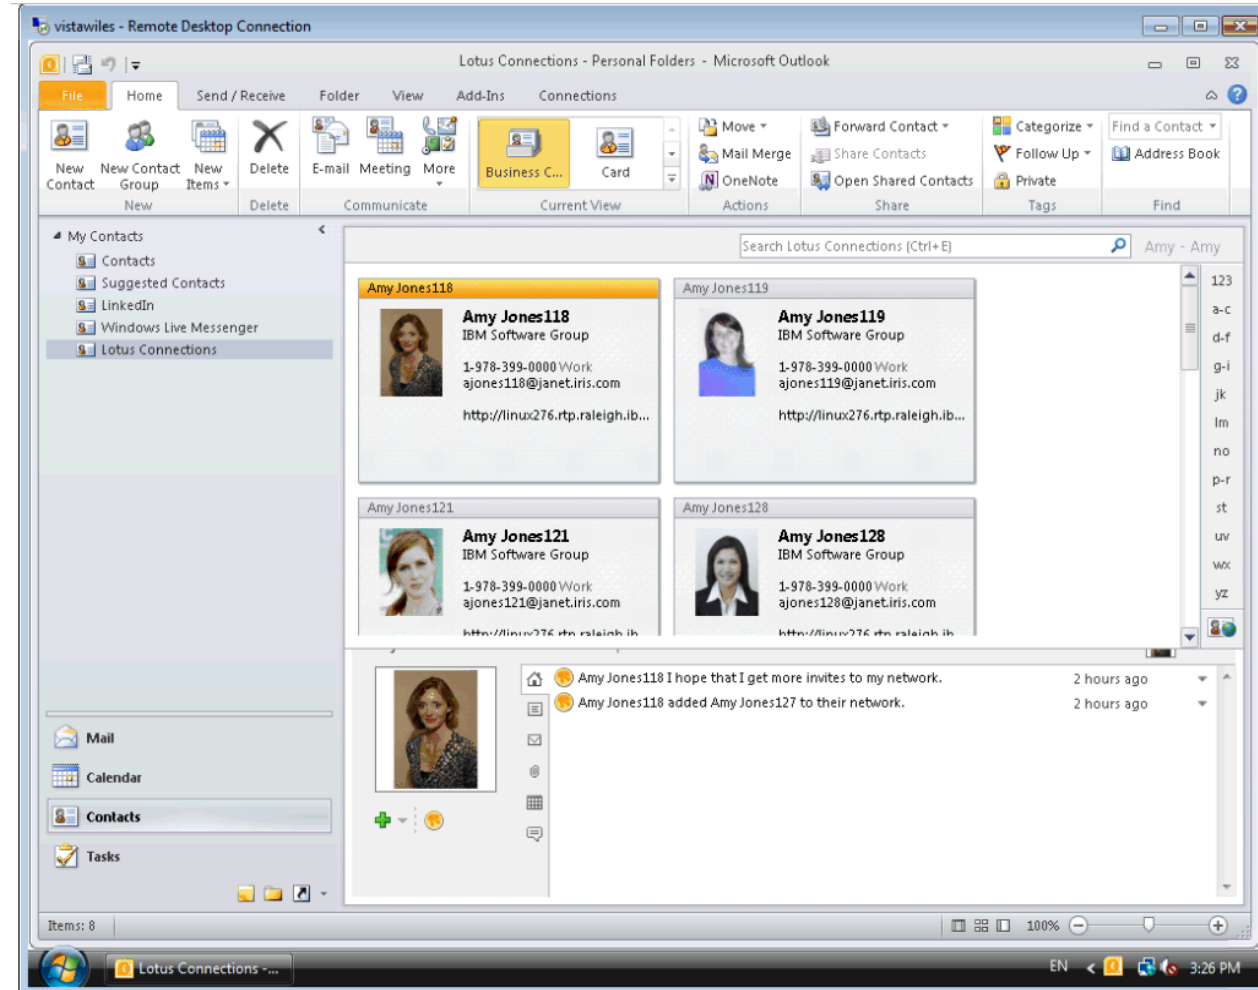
vistawiles - Remote Desktop Connection

Lotus Connections - Personal Folders - Microsoft Outlook

File | Home | Send / Receive | Folder | View | Add-Ins | Connections

New Contact | New Contact Group | New Items | New

Delete | Delete

E-mail | Meeting | More | Communicate

Business C... | Card | Current View

Move | Mail Merge | OneNote | Actions

Forward Contact | Share Contacts | Open Shared Contacts | Share

Categorize | Follow Up | Private | Tags

Find a Contact | Address Book | Find

My Contacts
Contacts
Suggested Contacts
LinkedIn
Windows Live Messenger
Lotus Connections

Search Lotus Connections (Ctrl+E)

Amy - Amy

Amy Jones118
Amy Jones118
IBM Software Group
1-978-399-0000 Work
ajones118@janet.iris.com
http://linux276.rtp.raleigh.ib...

Amy Jones119
Amy Jones119
IBM Software Group
1-978-399-0000 Work
ajones119@janet.iris.com
http://linux276.rtp.raleigh.ib...

Amy Jones121
Amy Jones121
IBM Software Group
1-978-399-0000 Work
ajones121@janet.iris.com
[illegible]

Amy Jones128
Amy Jones128
IBM Software Group
1-978-399-0000 Work
ajones128@janet.iris.com
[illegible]

123
a-c
d-f
g-i
jk
lm
no
p-r
st
uv
wx
yz

Amy Jones118 I hope that I get more invites to my network. 2 hours ago
Amy Jones118 added Amy Jones127 to their network. 2 hours ago

Mail
Calendar
Contacts
Tasks

Items: 8

100%

Lotus Connections -...

EN

3:26 PM